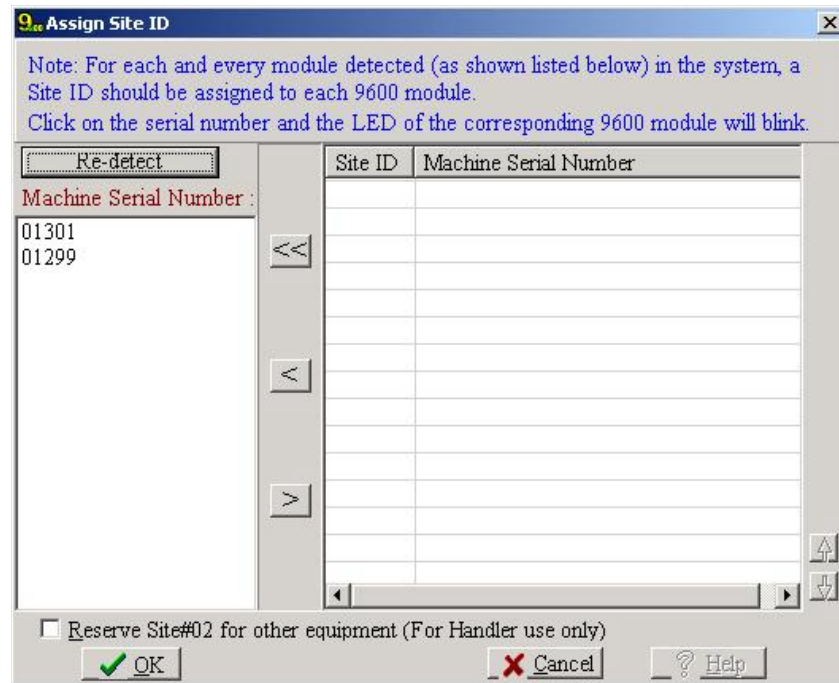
Assign Site ID

Note: For each and every module detected (as shown listed below) in the system, a Site ID should be assigned to each 9600 module.
Click on the serial number and the LED of the corresponding 9600 module will blink.

Re-detect

Machine Serial Number :

01301
01299

<<

<

>

| Site ID | Machine Serial Number |
|---|---|

Reserve Site#02 for other equipment (For Handler use only)

OK

Cancel

Help